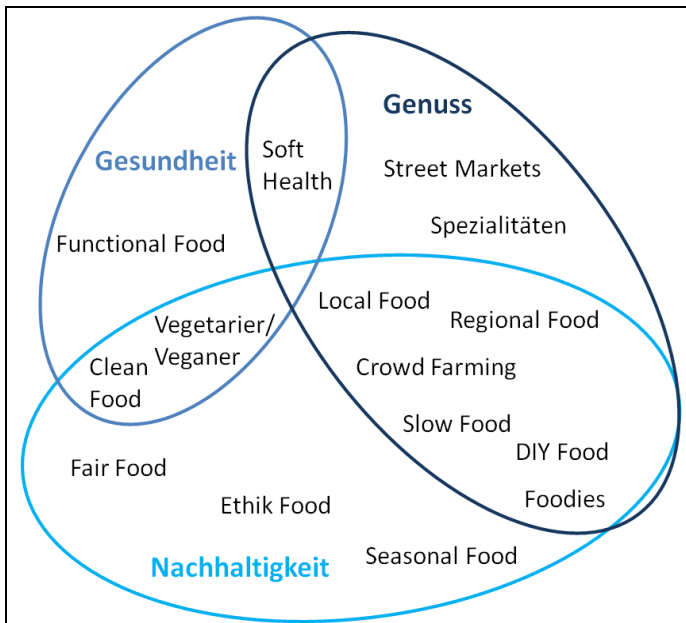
Genuss

Gesundheit

Soft Health

Street Markets

Spezialitäten

Functional Food

Local Food

Regional Food

Vegetarier/ Veganer

Clean Food

Crowd Farming

Slow Food

DIY Food

Fair Food

Foodies

Ethik Food

Seasonal Food

Nachhaltigkeit